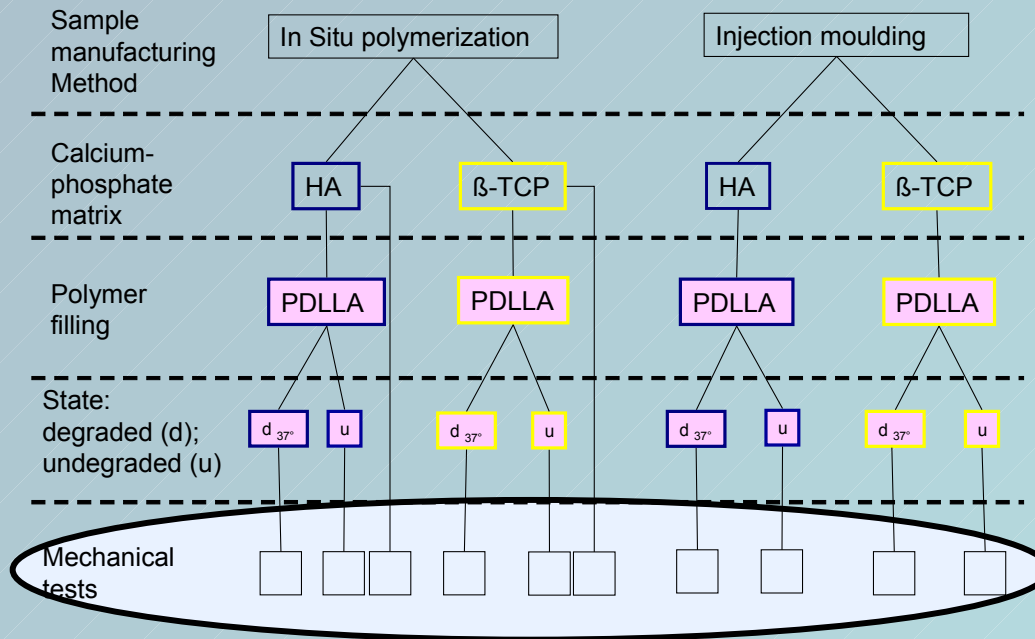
Sample manufacturing Method

In Situ polymerization

Injection moulding

Calcium-phosphate matrix

HA

ß-TCP

HA

ß-TCP

Polymer filling

PDLLA

PDLLA

PDLLA

PDLLA

State: degraded (d); undegraded (u)

d $_{37°}$

u

d $_{37°}$

u

d $_{37°}$

u

d $_{37°}$

u

Mechanical tests